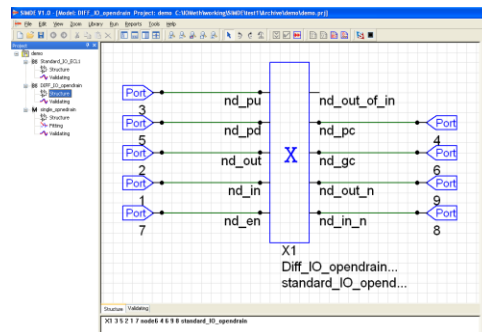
SiNDI V1.0 - [Model: DIFF_IO_opendrain Project: demo C:\SiNDI\working\SiNDI\test1\Archive\demos\demo.prj]

File Edit View Zoom Library Run Reports Tools Help

Project

demo
Standard_IO_ECL1
Structure
Validating
DIFF_IO_opendrain
Structure
Validating
single_opendrain
Structure
Fitting
Validating

Port
3
nd_pu

Port
5
nd_pd

Port
2
nd_out

Port
1
nd_in

Port
7
nd_en

X

nd_out_of_in

nd_pc
Port
4

nd_gc
Port
6

nd_out_n
Port
9

nd_in_n
Port
8

X1
Diff_IO_opendrain...
standard_IO_opend...

Structure Validating

X1 3 5 2 1 7 node0 4 6 9 8 standard_IO_opendrain